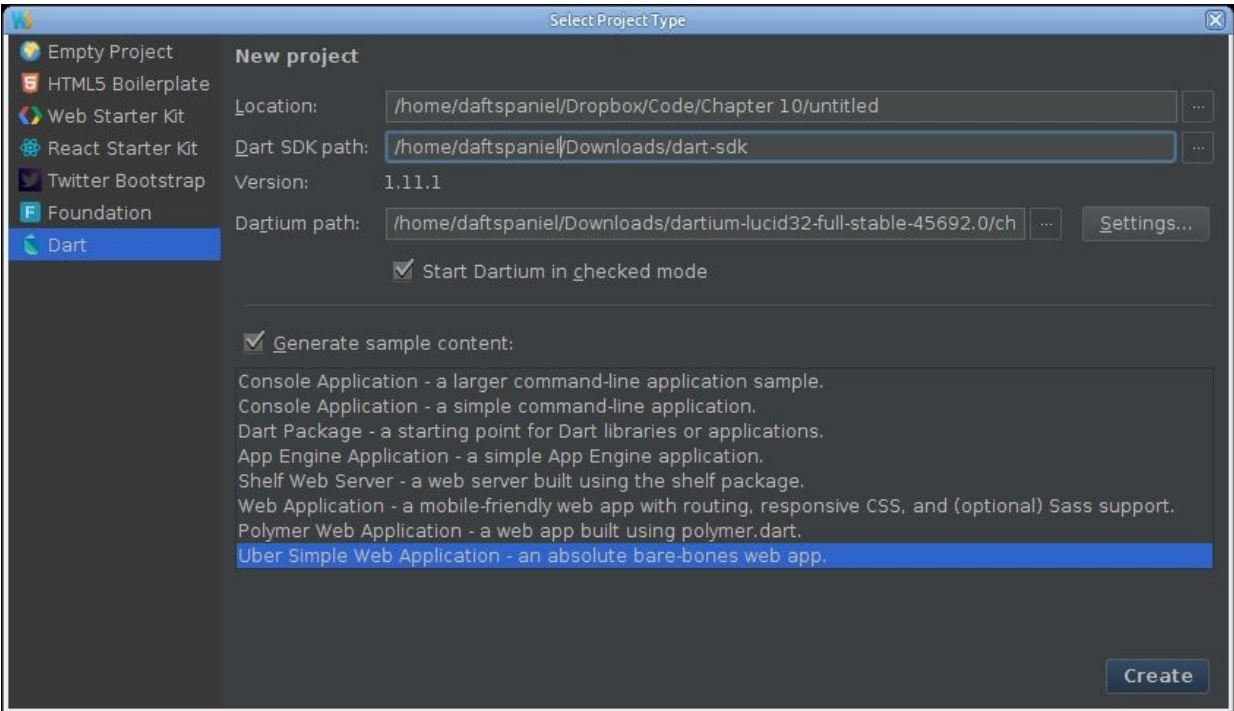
Select Project Type

Empty Project
HTML5 Boilerplate
Web Starter Kit
React Starter Kit
Twitter Bootstrap
Foundation
Dart

New project

Location: /home/daftspaniel/Dropbox/Code/Chapter 10/untitled ...

Dart SDK path: /home/daftspaniel/Downloads/dart-sdk ...

Version: 1.11.1

Dartium path: /home/daftspaniel/Downloads/dartium-lucid32-full-stable-45692.0/ch ... Settings...

Start Dartium in checked mode

Generate sample content:

Console Application - a larger command-line application sample.
Console Application - a simple command-line application.
Dart Package - a starting point for Dart libraries or applications.
App Engine Application - a simple App Engine application.
Shelf Web Server - a web server built using the shelf package.
Web Application - a mobile-friendly web app with routing, responsive CSS, and (optional) Sass support.
Polymer Web Application - a web app built using polymer.dart.
Uber Simple Web Application - an absolute bare-bones web app.

Create